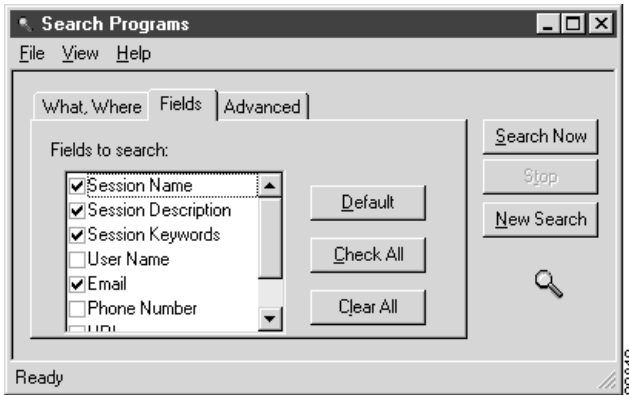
Search Programs
File View Help
What, Where Fields Advanced
Fields to search:
☑ Session Name
☑ Session Description
☑ Session Keywords
☐ User Name
☑ Email
☐ Phone Number
☐ URL
Default
Check All
Clear All
Search Now
Stop
New Search
Ready
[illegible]